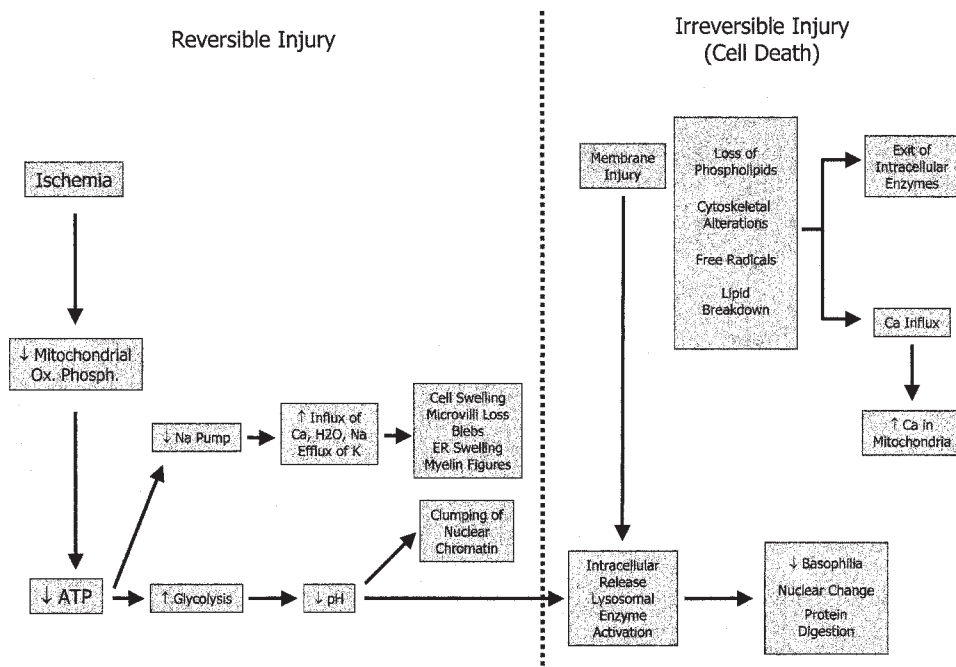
Reversible Injury

Irreversible Injury
(Cell Death)

Ischemia

↓ Mitochondrial Ox. Phosph.

↓ Na Pump

↑ Influx of Ca, H2O, Na Efflux of K

Cell Swelling
Microvilli Loss
Blebs
ER Swelling
Myelin Figures

Clumping of Nuclear Chromatin

↓ ATP

↑ Glycolysis

↓ pH

Membrane Injury

Loss of Phospholipids

Cytoskeletal Alterations

Free Radicals

Lipid Breakdown

Exit of Intracellular Enzymes

Ca Influx

↑ Ca in Mitochondria

Intracellular Release Lysosomal Enzyme Activation

↓ Basophilia
Nuclear Change
Protein Digestion